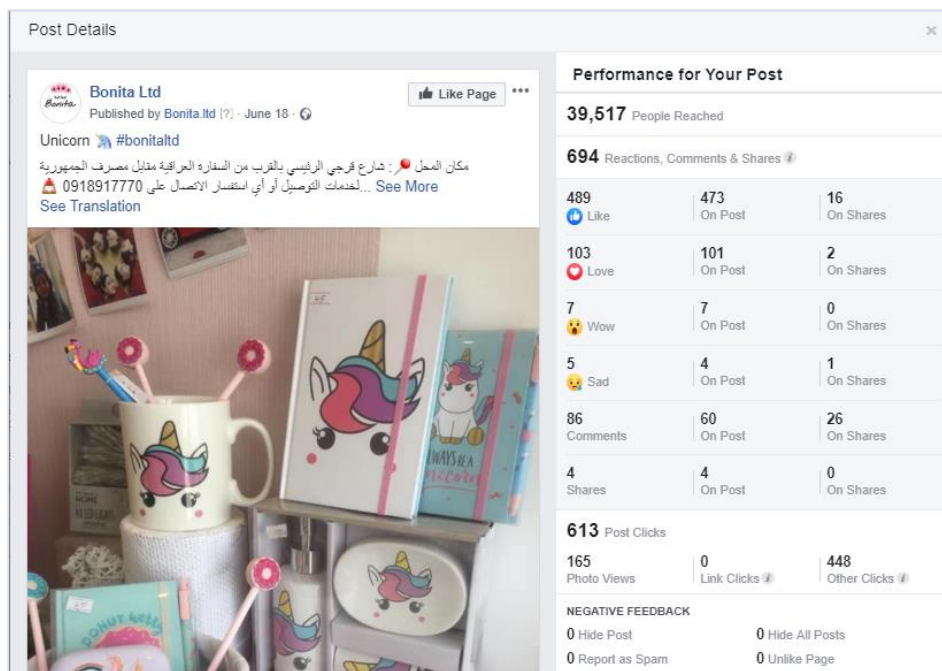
Post Details

Bonita
Bonita Ltd
Published by Bonita.ltd [?] · June 18 ·
Like Page
Unicorn #bonitaltd
مكان المحل : شارع قرجي الرئيسي بالقرب من السفارة العراقية مقابل مصرف الجمهورية لخدمات التوصيل أو أي استفسار الاتصال على 0918917770 ... See More
See Translation

ALWAYS BE A unicorn
DONUT WORRY

Performance for Your Post
39,517 People Reached
694 Reactions, Comments & Shares

| | | |
|---|---|---|
| 489 Like | 473 On Post | 16 On Shares |
| 103 Love | 101 On Post | 2 On Shares |
| 7 Wow | 7 On Post | 0 On Shares |
| 5 Sad | 4 On Post | 1 On Shares |
| 86 Comments | 60 On Post | 26 On Shares |
| 4 Shares | 4 On Post | 0 On Shares |

613 Post Clicks

| | | |
|---|---|---|
| 165 Photo Views | 0 Link Clicks | 448 Other Clicks |

NEGATIVE FEEDBACK
0 Hide Post
0 Hide All Posts
0 Report as Spam
0 Unlike Page